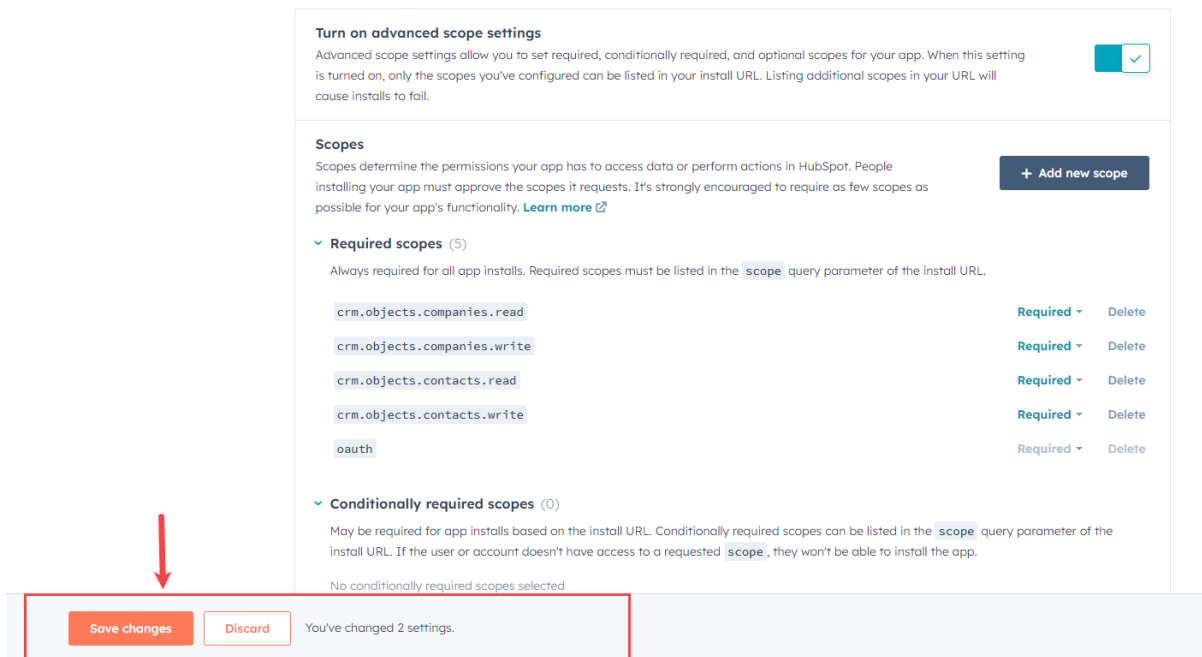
Turn on advanced scope settings

Advanced scope settings allow you to set required, conditionally required, and optional scopes for your app. When this setting is turned on, only the scopes you've configured can be listed in your install URL. Listing additional scopes in your URL will cause installs to fail.

Scopes

Scopes determine the permissions your app has to access data or perform actions in HubSpot. People installing your app must approve the scopes it requests. It's strongly encouraged to require as few scopes as possible for your app's functionality. Learn more

+ Add new scope

Required scopes (5)

Always required for all app installs. Required scopes must be listed in the scope query parameter of the install URL.

crm.objects.companies.read Required Delete
crm.objects.companies.write Required Delete
crm.objects.contacts.read Required Delete
crm.objects.contacts.write Required Delete
oauth Required Delete

Conditionally required scopes (0)

May be required for app installs based on the install URL. Conditionally required scopes can be listed in the scope query parameter of the install URL. If the user or account doesn't have access to a requested scope, they won't be able to install the app.

No conditionally required scopes selected

Save changes Discard You've changed 2 settings.